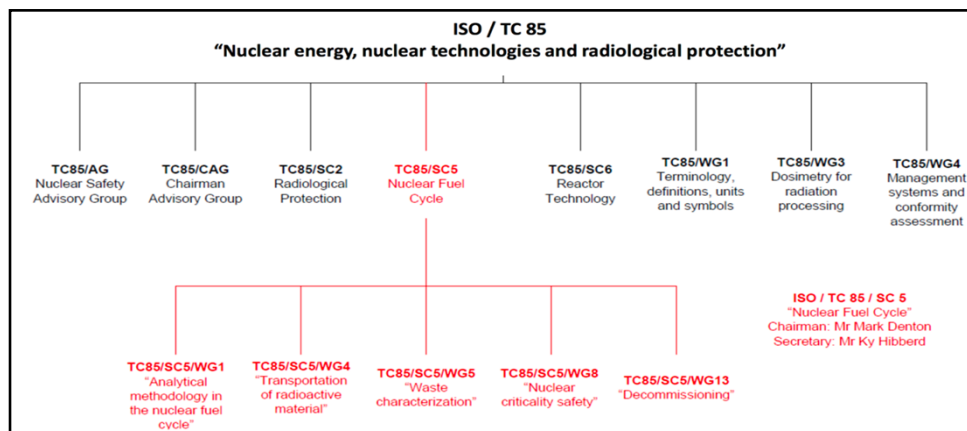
ISO / TC 85
“Nuclear energy, nuclear technologies and radiological protection”

TC85/AG
Nuclear Safety Advisory Group

TC85/CAG
Chairman Advisory Group

TC85/SC2
Radiological Protection

TC85/SC5
Nuclear Fuel Cycle

TC85/SC6
Reactor Technology

TC85/WG1
Terminology, definitions, units and symbols

TC85/WG3
Dosimetry for radiation processing

TC85/WG4
Management systems and conformity assessment

TC85/SC5/WG1
"Analytical methodology in the nuclear fuel cycle"

TC85/SC5/WG4
"Transportation of radioactive material"

TC85/SC5/WG5
"Waste characterization"

TC85/SC5/WG8
"Nuclear criticality safety"

TC85/SC5/WG13
"Decommissioning"

ISO / TC 85 / SC 5
"Nuclear Fuel Cycle"
Chairman: Mr Mark Denton
Secretary: Mr Ky Hibberd